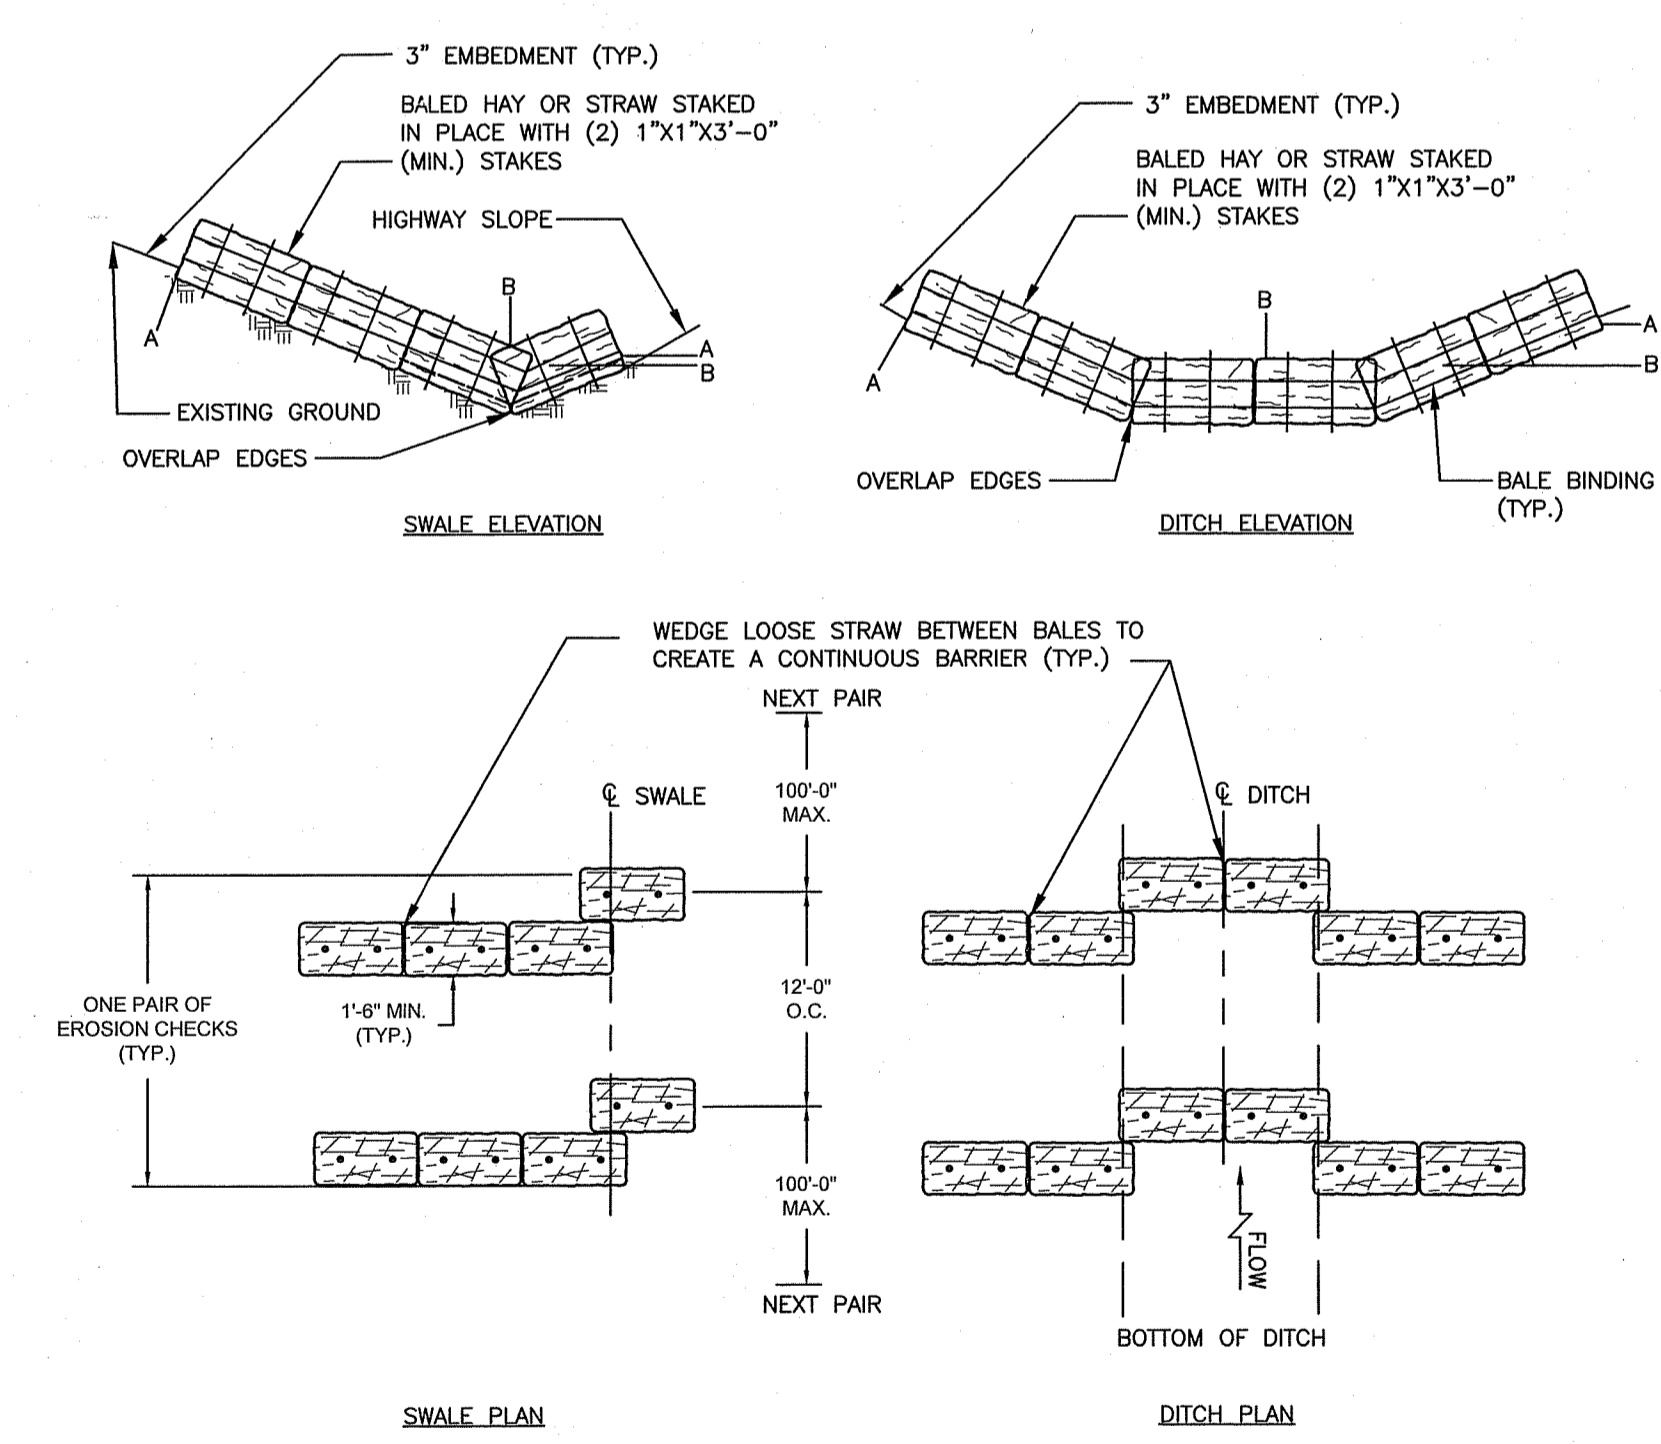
3" EMBEDMENT (TYP.)

BALED HAY OR STRAW STAKED IN PLACE WITH (2) 1"X1"X3'-0" (MIN.) STAKES

HIGHWAY SLOPE

B

A

A

B

EXISTING GROUND

OVERLAP EDGES

SWALE ELEVATION

3" EMBEDMENT (TYP.)

BALED HAY OR STRAW STAKED IN PLACE WITH (2) 1"X1"X3'-0" (MIN.) STAKES

B

A

A

B

OVERLAP EDGES

BALE BINDING (TYP.)

DITCH ELEVATION

WEDGE LOOSE STRAW BETWEEN BALES TO CREATE A CONTINUOUS BARRIER (TYP.)

NEXT PAIR

℄ SWALE

100'-0" MAX.

ONE PAIR OF EROSION CHECKS (TYP.)

1'-6" MIN. (TYP.)

12'-0" O.C.

100'-0" MAX.

NEXT PAIR

℄ DITCH

FLOW

BOTTOM OF DITCH

SWALE PLAN

DITCH PLAN